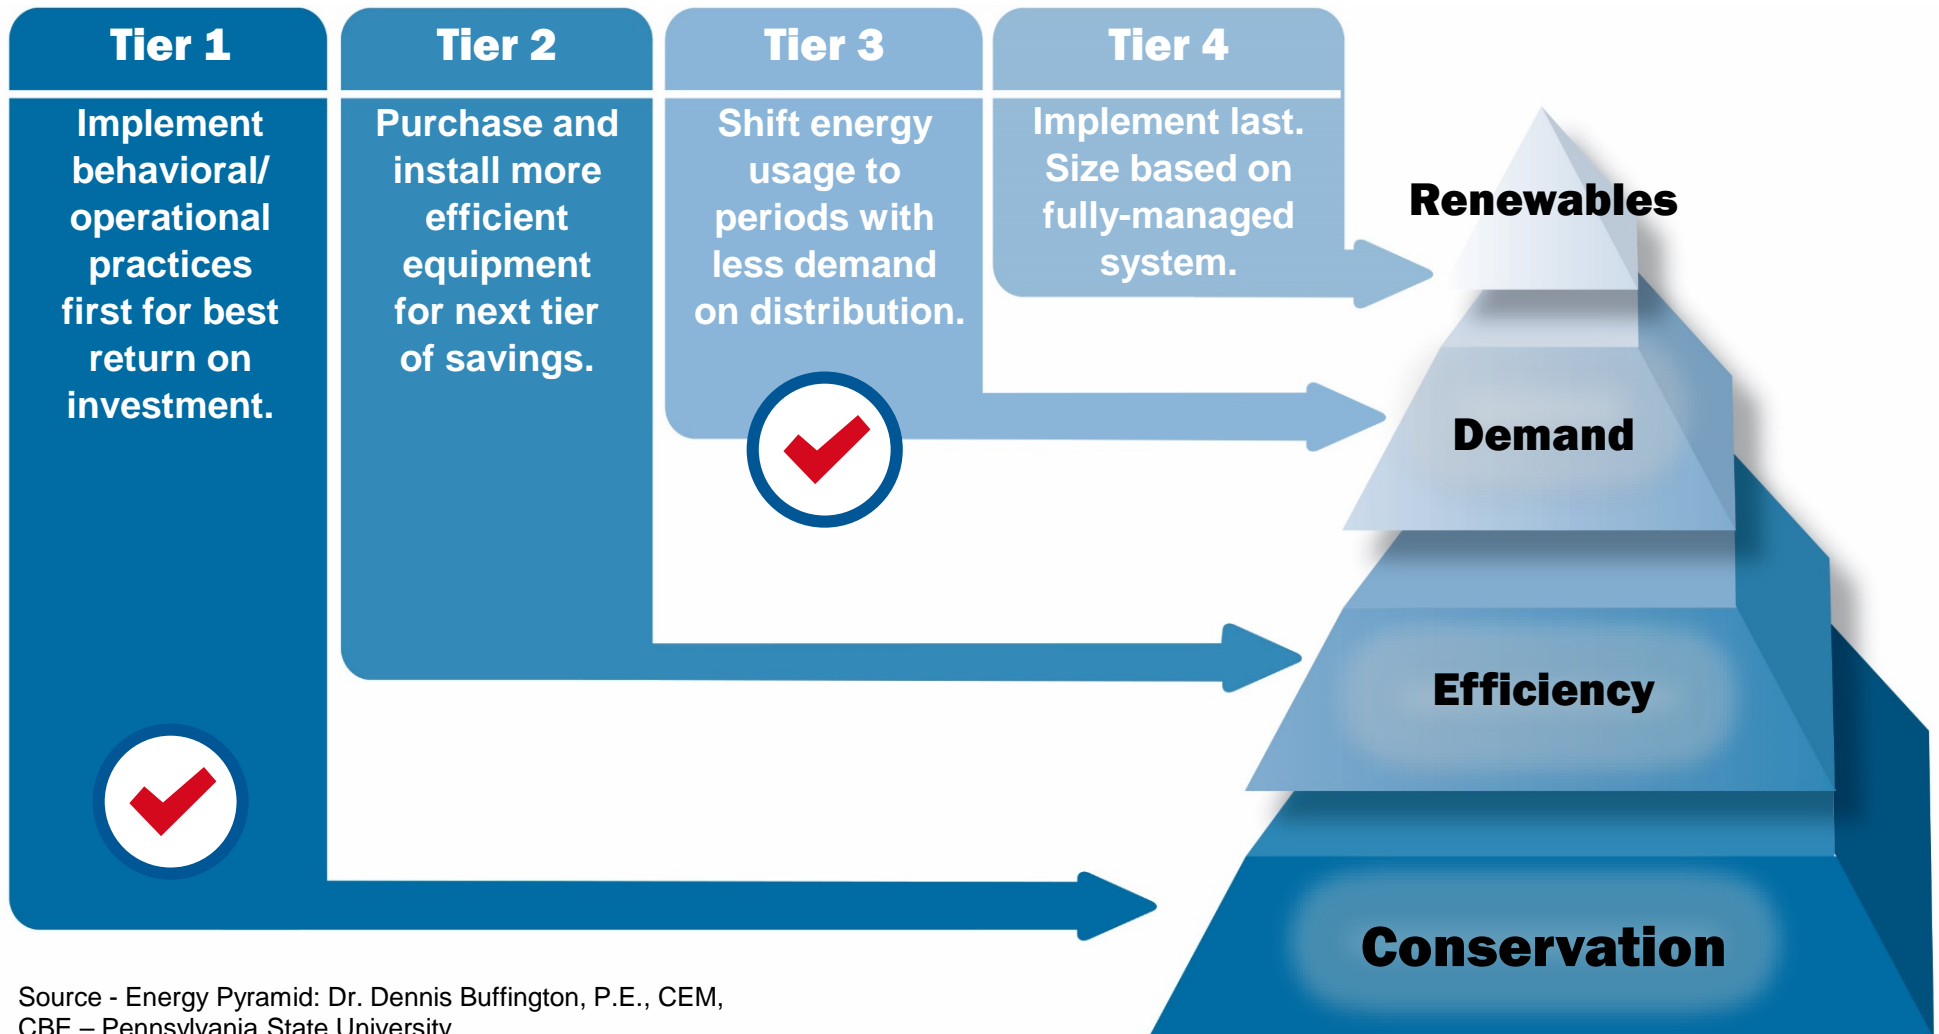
Tier 1

Implement behavioral/ operational practices first for best return on investment.

Tier 2

Purchase and install more efficient equipment for next tier of savings.

Tier 3

Shift energy usage to periods with less demand on distribution.

Tier 4

Implement last. Size based on fully-managed system.

Renewables

Demand

Efficiency

Conservation

Source - Energy Pyramid: Dr. Dennis Buffington, P.E., CEM, CBE – Pennsylvania State University